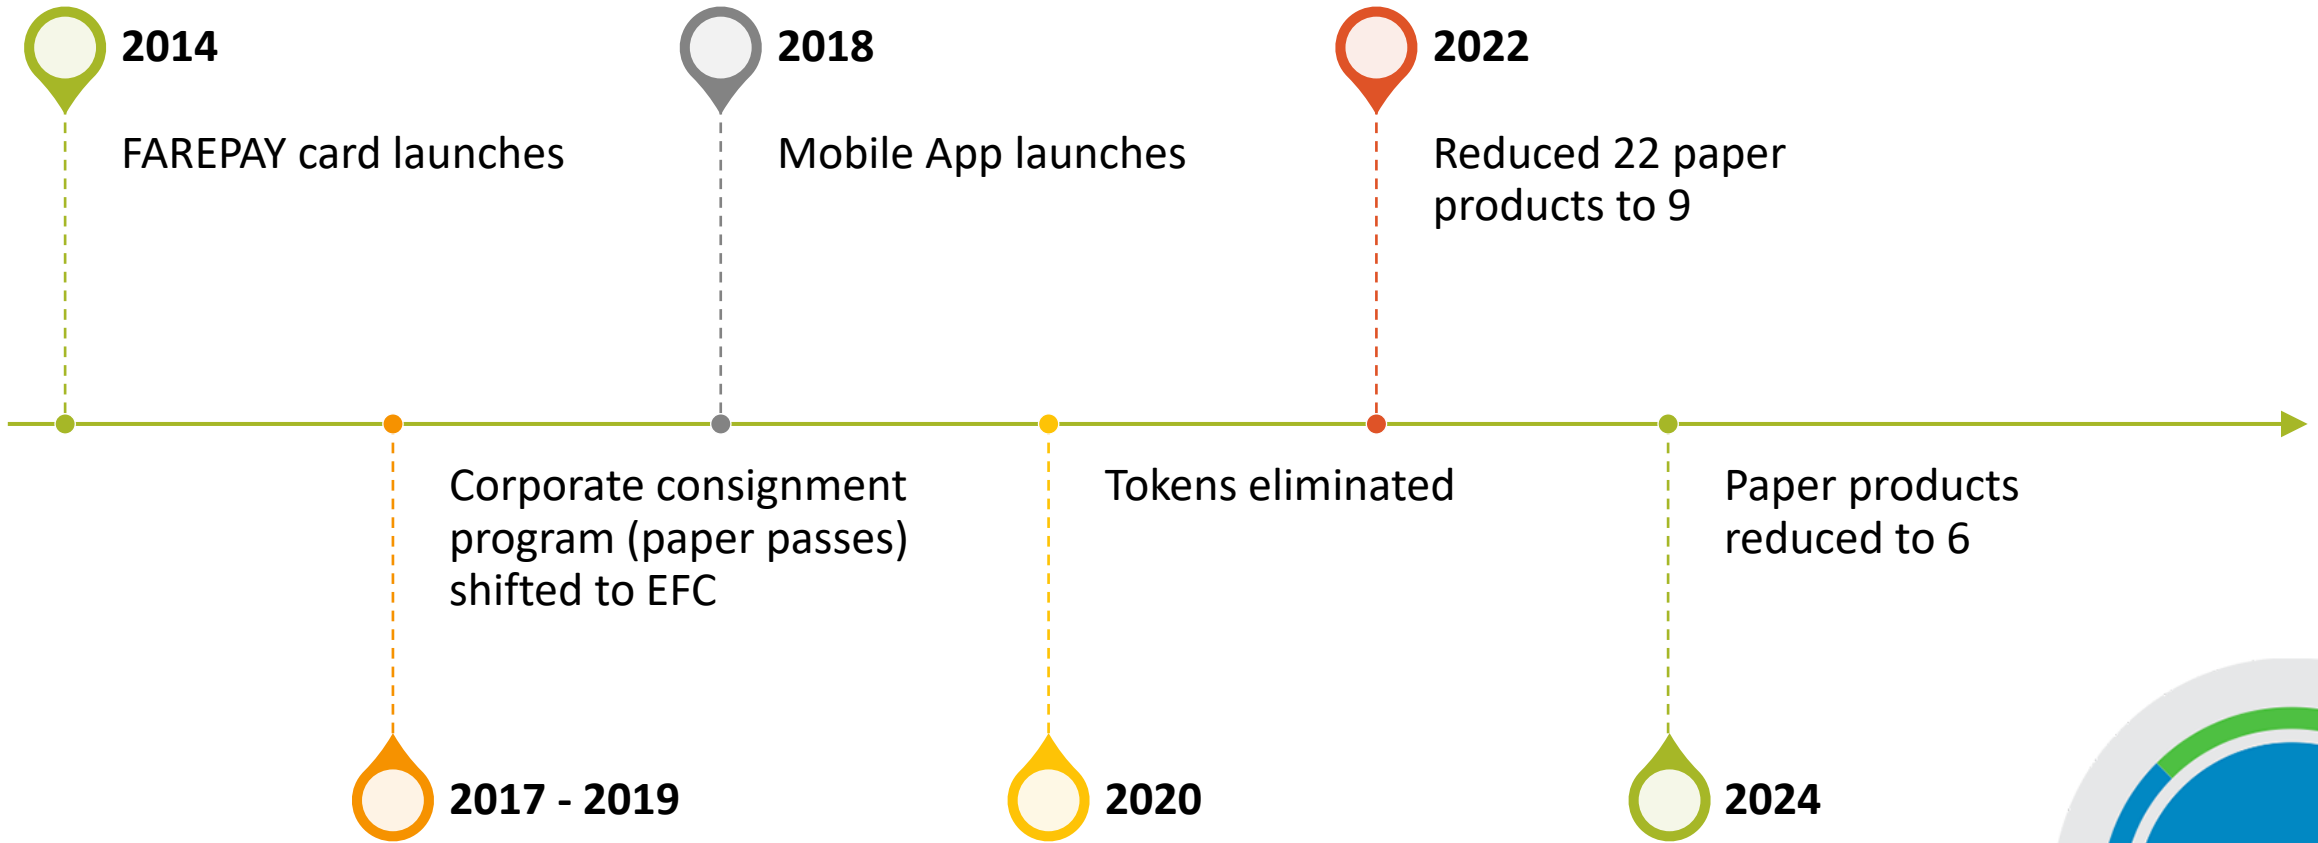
2014

FAREPAY card launches

2018

Mobile App launches

2022

Reduced 22 paper products to 9

Corporate consignment program (paper passes) shifted to EFC

2017 - 2019

Tokens eliminated

2020

Paper products reduced to 6

2024